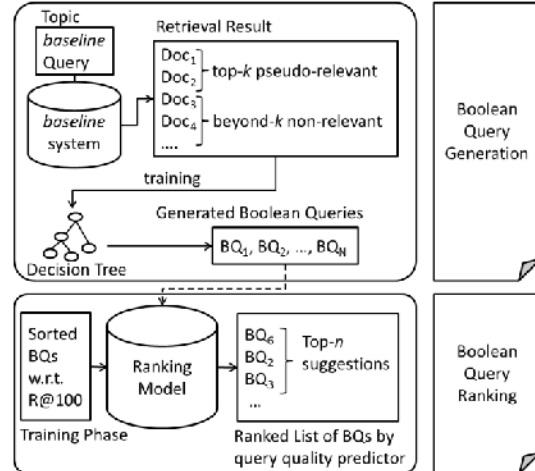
Topic
baseline Query

Retrieval Result

$Doc_1$
$Doc_2$ top-$k$ pseudo-relevant
$Doc_3$
$Doc_4$ beyond-$k$ non-relevant
....

baseline system

training

Generated Boolean Queries

Decision Tree

$BQ_1$, $BQ_2$, ..., $BQ_N$

Boolean Query Generation

Sorted BQs w.r.t. R@100

Ranking Model

$BQ_6$
$BQ_2$
$BQ_3$
...
Top-$n$ suggestions

Training Phase

Ranked List of BQs by query quality predictor

Boolean Query Ranking